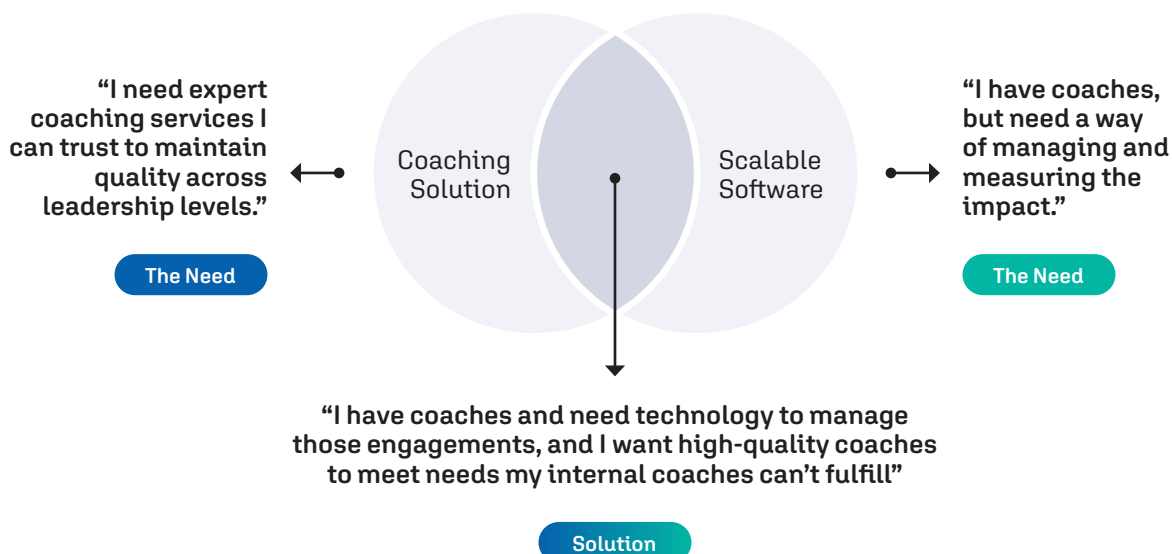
"I need expert coaching services I can trust to maintain quality across leadership levels."

The Need

Coaching Solution

Scalable Software

"I have coaches, but need a way of managing and measuring the impact."

The Need

"I have coaches and need technology to manage those engagements, and I want high-quality coaches to meet needs my internal coaches can't fulfill"

Solution